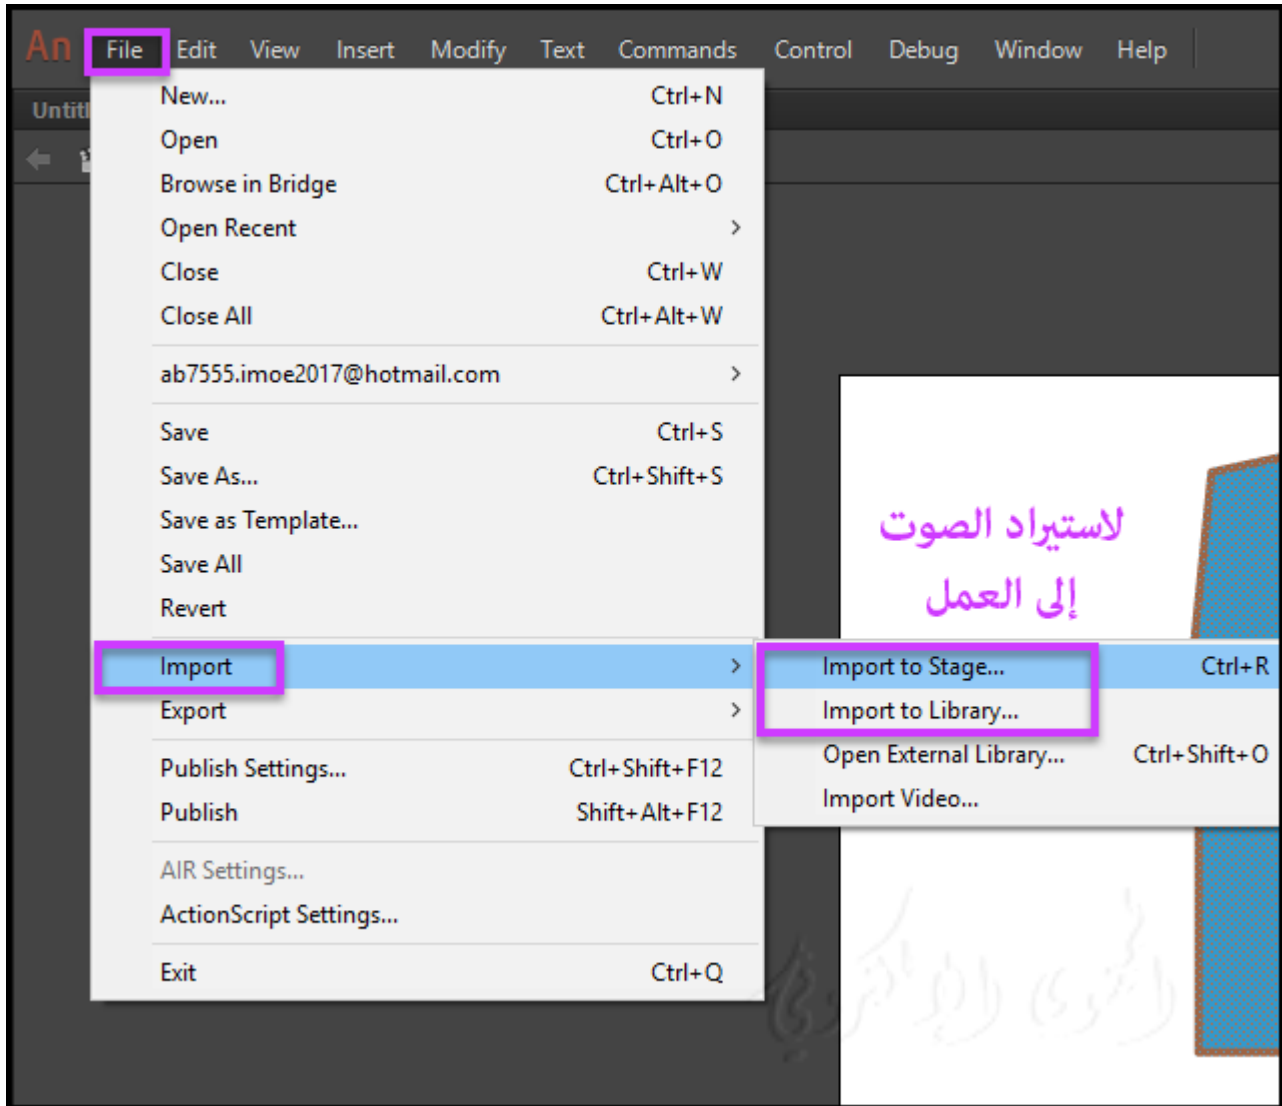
An File Edit View Insert Modify Text Commands Control Debug Window Help

Untitl

New... Ctrl+N
Open Ctrl+O
Browse in Bridge Ctrl+Alt+O
Open Recent >
Close Ctrl+W
Close All Ctrl+Alt+W

ab7555.imoe2017@hotmail.com >

Save Ctrl+S
Save As... Ctrl+Shift+S
Save as Template...
Save All
Revert

Import >
Export >

Publish Settings... Ctrl+Shift+F12
Publish Shift+Alt+F12

AIR Settings...
ActionScript Settings...

Exit Ctrl+Q

Import to Stage... Ctrl+R
Import to Library...
Open External Library... Ctrl+Shift+O
Import Video...

لاستيراد الصوت
إلى العمل

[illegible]